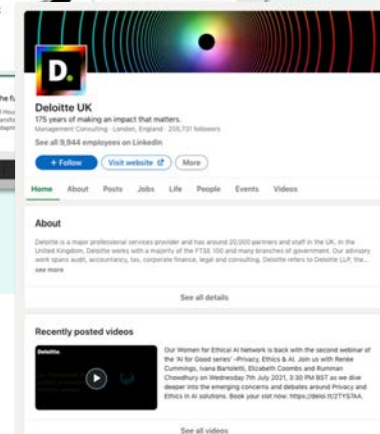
D.

Deloitte UK
175 years of making an impact that matters.
Management Consulting · London, England · 205,731 followers

See all 9,944 employees on LinkedIn

+ Follow
Visit website
More

Home
About
Posts
Jobs
Life
People
Events
Videos

About

Deloitte is a major professional services provider and has around 20,000 partners and staff in the UK. In the United Kingdom, Deloitte works with a majority of the FTSE 100 and many branches of government. Our advisory work spans audit, accountancy, tax, corporate finance, legal and consulting. Deloitte refers to Deloitte LLP, the...
see more

See all details

Recently posted videos

Deloitte

Our Women for Ethical AI Network is back with the second webinar of the 'AI for Good series' –Privacy, Ethics & AI. Join us with Renée Cummings, Ivana Bartoletti, Elizabeth Coombs and Rumman Chowdhury on Wednesday 7th July 2021, 3:30 PM BST as we dive deeper into the emerging concerns and debates around Privacy and Ethics in AI solutions. Book your slot now: https://deloi.tt/2TYS7AA.

See all videos